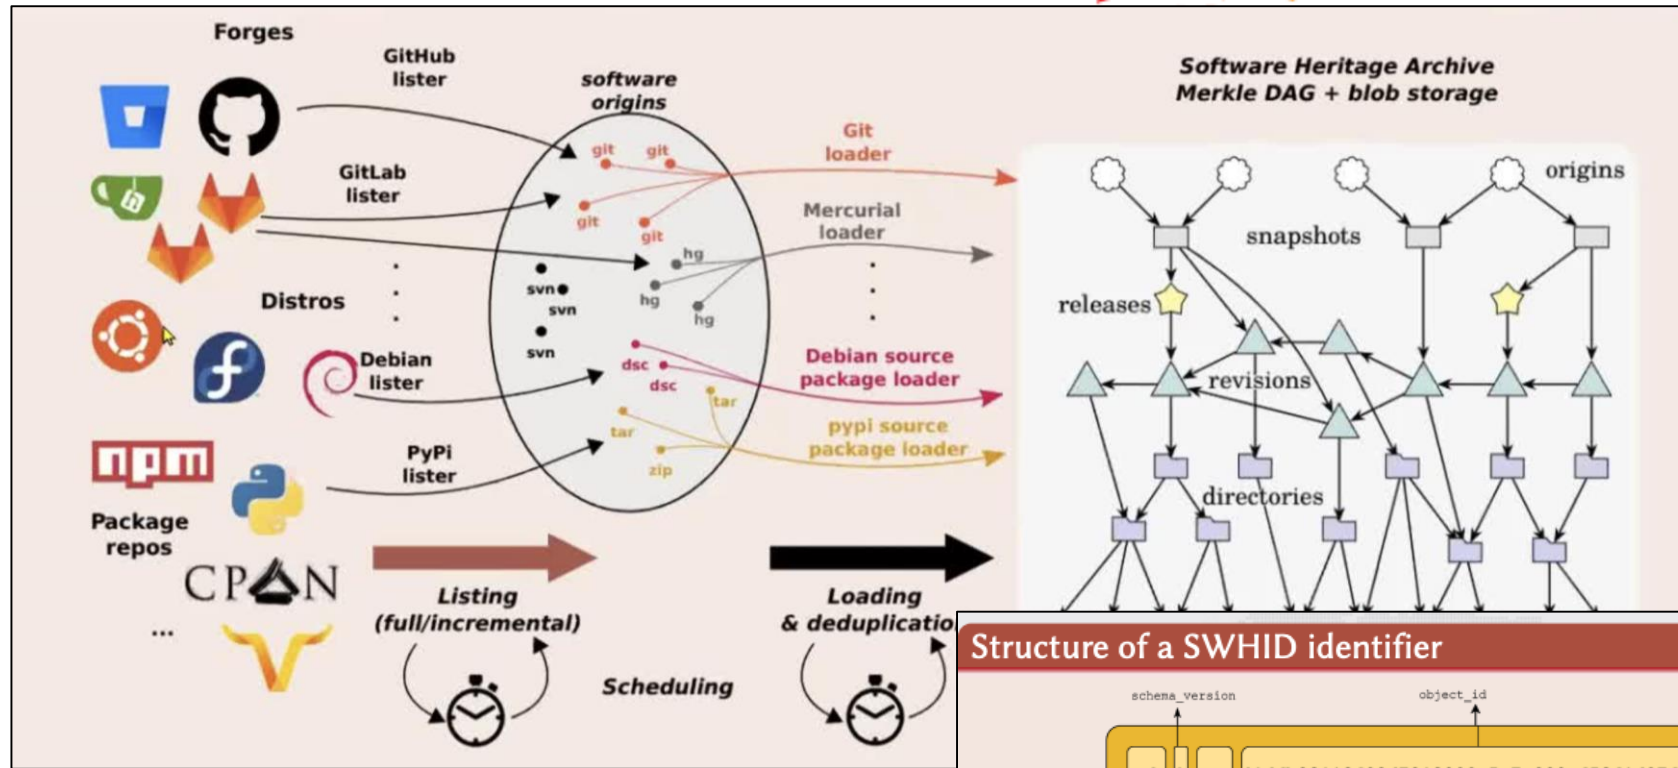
Forges

GitHub lister

GitLab lister

Distros

Debian lister

PyPi lister

npm

Package repos

CPAN

...

software origins

git git git git hg hg hg svn svn svn svn dsc dsc tar tar zip

Git loader

Mercurial loader

Debian source package loader

pypi source package loader

Listing (full/incremental)

Scheduling

Loading & deduplicatio

Software Heritage Archive Merkle DAG + blob storage

origins

snapshots

releases

revisions

directories

Structure of a SWHID identifier

schema_version

object_id